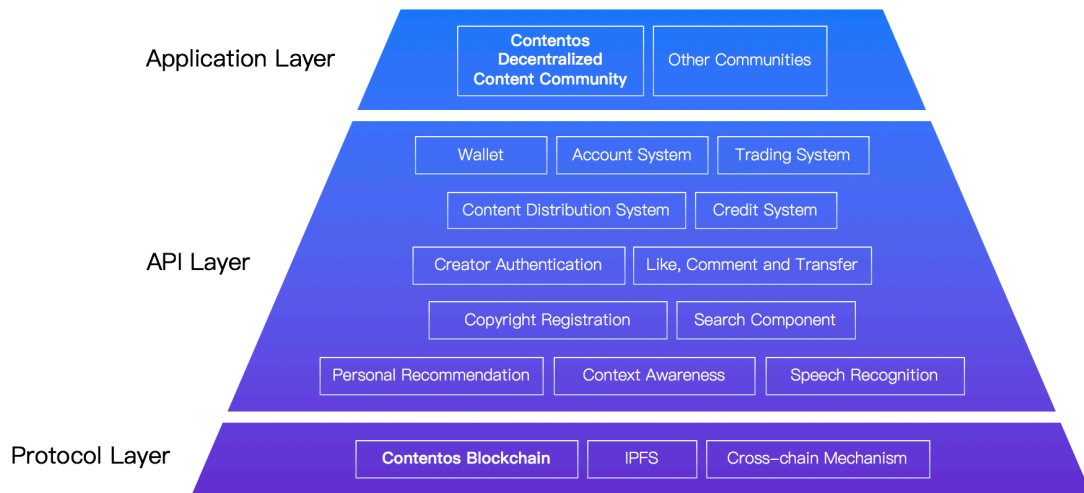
Application Layer

Contentos Decentralized Content Community

Other Communities

API Layer

Wallet

Account System

Trading System

Content Distribution System

Credit System

Creator Authentication

Like, Comment and Transfer

Copyright Registration

Search Component

Personal Recommendation

Context Awareness

Speech Recognition

Protocol Layer

Contentos Blockchain

IPFS

Cross-chain Mechanism